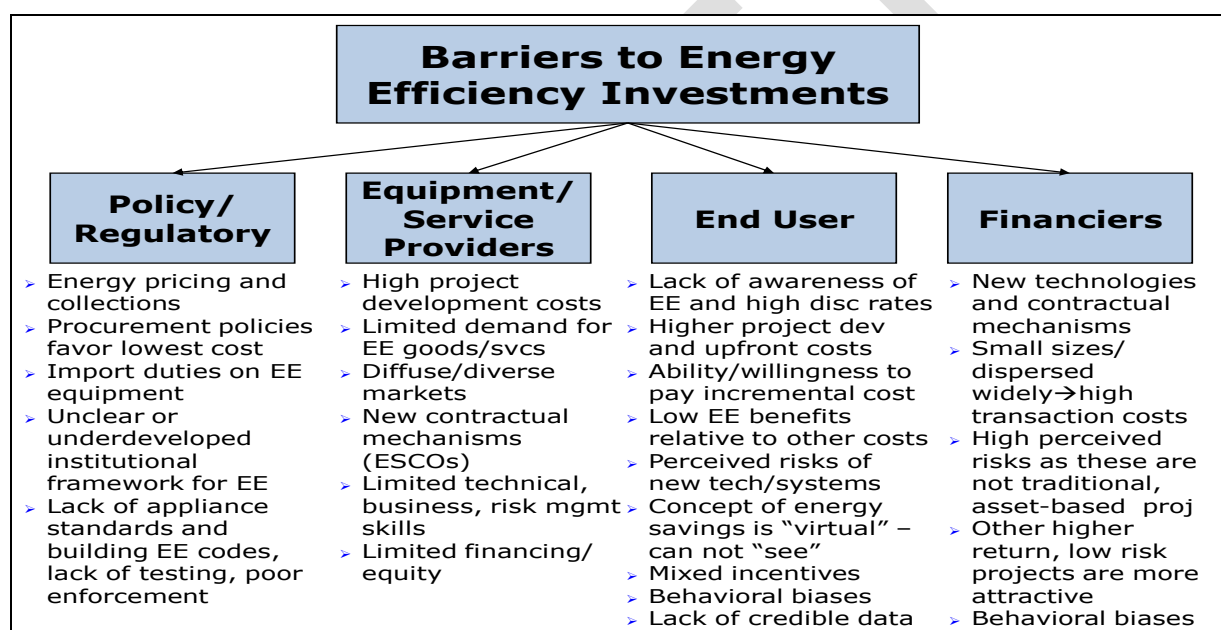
Barriers to Energy Efficiency Investments

Policy/ Regulatory

Equipment/ Service Providers

End User

Financiers

- Energy pricing and collections
- Procurement policies favor lowest cost
- Import duties on EE equipment
- Unclear or underdeveloped institutional framework for EE
- Lack of appliance standards and building EE codes, lack of testing, poor enforcement

- High project development costs
- Limited demand for EE goods/svcs
- Diffuse/diverse markets
- New contractual mechanisms (ESCOs)
- Limited technical, business, risk mgmt skills
- Limited financing/ equity

- Lack of awareness of EE and high disc rates
- Higher project dev and upfront costs
- Ability/willingness to pay incremental cost
- Low EE benefits relative to other costs
- Perceived risks of new tech/systems
- Concept of energy savings is "virtual" – can not "see"
- Mixed incentives
- Behavioral biases
- Lack of credible data

- New technologies and contractual mechanisms
- Small sizes/ dispersed widely$\rightarrow$high transaction costs
- High perceived risks as these are not traditional, asset-based proj
- Other higher return, low risk projects are more attractive
- Behavioral biases